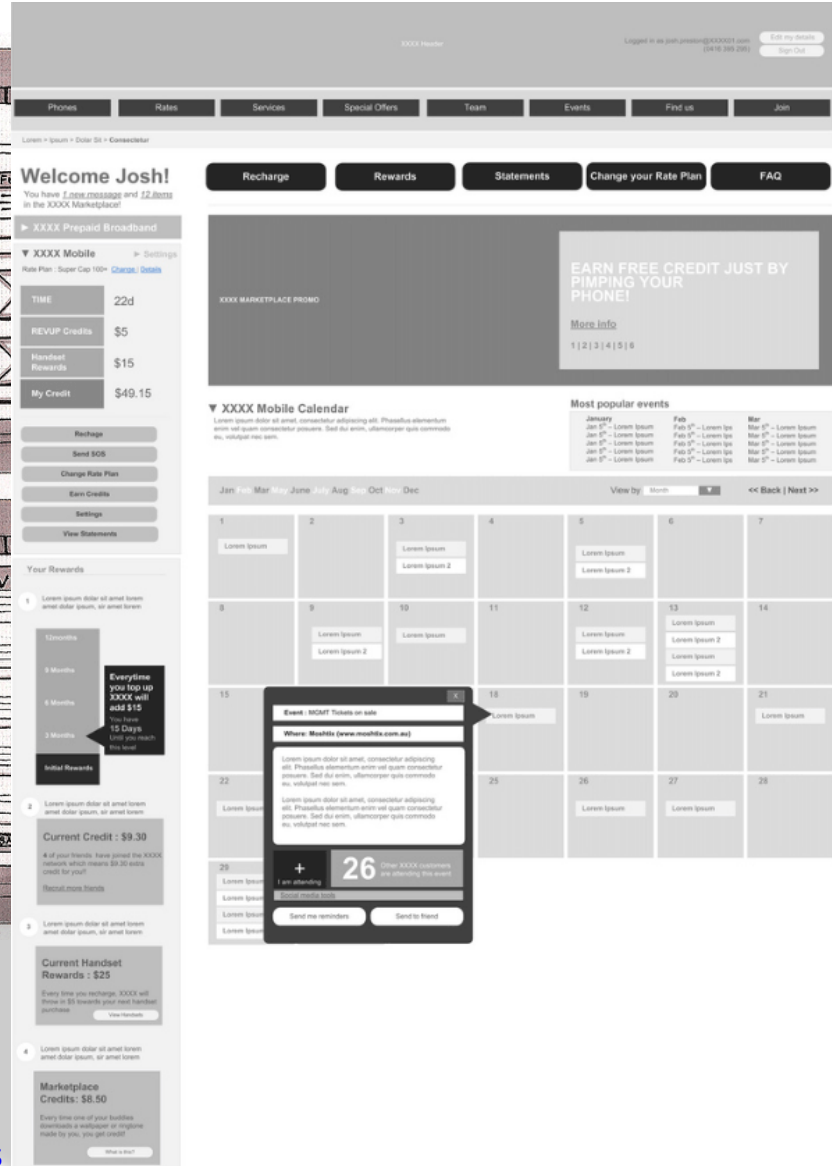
XXXX Header

Logged in as josh.preston@XXXXXX.com (0416 395 295)

Edit my details

Sign Out

Phones | Rates | Services | Special Offers | Team | Events | Find us | Join

Lorem > Ipsum > Dolar Sit > Consectetur

Welcome Josh!

You have 1 new message and 12 items in the XXXX Marketplace!

► XXXX Prepaid Broadband

▼ XXXX Mobile

► Settings

Rate Plan : Super Cap 100+ Change | Details

| TIME | 22d |
|---|---|
| REVUP Credits | $5 |
| Handset Rewards | $15 |
| My Credit | $49.15 |

Rechage

Send SOS

Change Rate Plan

Earn Credits

Settings

View Statements

Your Rewards

1 Lorem ipsum dolar sit amet lorem amet dolar ipsum, sir amet lorem

12months

9 Months

6 Months

3 Months

Initial Rewards

Everytime you top up XXXX will add $15

You have 15 Days Until you reach this level

2 Lorem ipsum dolar sit amet lorem amet dolar ipsum, sir amet lorem

Current Credit : $9.30

4 of your friends have joined the XXXX network which means $9.30 extra credit for you!!

Recruit more friends

3 Lorem ipsum dolar sit amet lorem amet dolar ipsum, sir amet lorem

Current Handset Rewards : $25

Every time you recharge, XXXX will throw in $5 towards your next handset purchase

View Handsets

4 Lorem ipsum dolar sit amet lorem amet dolar ipsum, sir amet lorem

Marketplace Credits: $8.50

Every time one of your buddies downloads a wallpaper or ringtone made by you, you get credit!

What is this?

Recharge | Rewards | Statements | Change your Rate Plan | FAQ

XXXX MARKETPLACE PROMO

EARN FREE CREDIT JUST BY PIMPING YOUR PHONE!

More info

1 | 2 | 3 | 4 | 5 | 6

▼ XXXX Mobile Calendar

Lorem ipsum dolor sit amet, consectetur adipiscing elit. Phasellus elementum enim vel quam consectetur posuere. Sed dui enim, ullamcorper quis commodo eu, volutpat nec sem.

Most popular events

| January | Feb | Mar |
|---|---|---|
| Jan 5th – Lorem Ipsum | Feb 5th – Lorem Ips | Mar 5th – Lorem Ipsum |
| Jan 5th – Lorem Ipsum | Feb 5th – Lorem Ips | Mar 5th – Lorem Ipsum |
| Jan 5th – Lorem Ipsum | Feb 5th – Lorem Ips | Mar 5th – Lorem Ipsum |
| Jan 5th – Lorem Ipsum | Feb 5th – Lorem Ips | Mar 5th – Lorem Ipsum |
| Jan 5th – Lorem Ipsum | Feb 5th – Lorem Ips | Mar 5th – Lorem Ipsum |

Jan Feb Mar May June July Aug Sep Oct Nov Dec

View by Month

<< Back | Next >>

1 Lorem Ipsum
2
3 Lorem Ipsum Lorem Ipsum 2
4
5 Lorem Ipsum Lorem Ipsum 2
6
7
8
9 Lorem Ipsum Lorem Ipsum 2
10 Lorem Ipsum
11
12 Lorem Ipsum Lorem Ipsum 2
13 Lorem Ipsum Lorem Ipsum 2 Lorem Ipsum Lorem Ipsum 2
14
15
18 Lorem Ipsum
19
20
21 Lorem Ipsum
22 Lorem Ipsum
25
26 Lorem Ipsum
27 Lorem Ipsum
28
29 Lorem Ipsum Lorem Ipsum Lorem Ipsum Lorem Ipsum

X

Event : MGMT Tickets on sale

Where: Moshtix (www.moshtix.com.au)

Lorem ipsum dolor sit amet, consectetur adipiscing elit. Phasellus elementum enim vel quam consectetur posuere. Sed dui enim, ullamcorper quis commodo eu, volutpat nec sem.

Lorem ipsum dolor sit amet, consectetur adipiscing elit. Phasellus elementum enim vel quam consectetur posuere. Sed dui enim, ullamcorper quis commodo eu, volutpat nec sem.

+ I am attending

26 Other XXXX customers are attending this event

Social media tools

Send me reminders

Send to friend